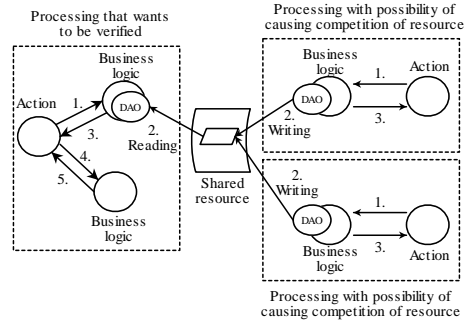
Processing that wants to be verified

Business logic

Action

1.

DAO

3.

2. Reading

4.

5.

Business logic

Shared resource

Processing with possibility of causing competition of resource

Business logic

Action

1.

DAO

2. Writing

3.

2. Writing

DAO

1.

Business logic

3.

Action

Processing with possibility of causing competition of resource